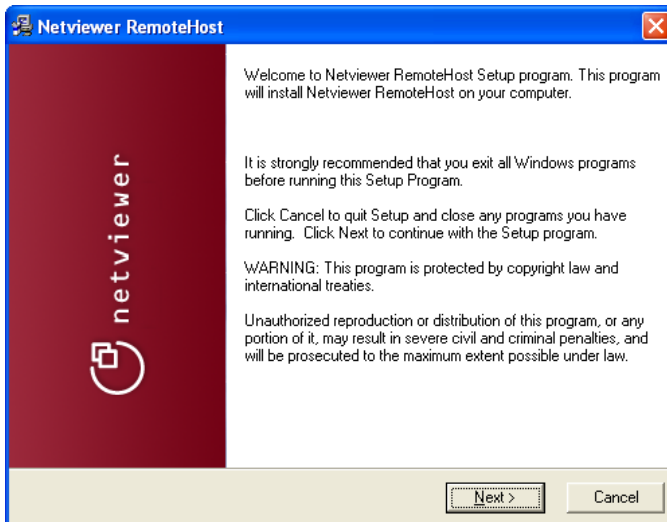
Netviewer RemoteHost

netviewer

Welcome to Netviewer RemoteHost Setup program. This program will install Netviewer RemoteHost on your computer.

It is strongly recommended that you exit all Windows programs before running this Setup Program.

Click Cancel to quit Setup and close any programs you have running. Click Next to continue with the Setup program.

WARNING: This program is protected by copyright law and international treaties.

Unauthorized reproduction or distribution of this program, or any portion of it, may result in severe civil and criminal penalties, and will be prosecuted to the maximum extent possible under law.

Next >

Cancel